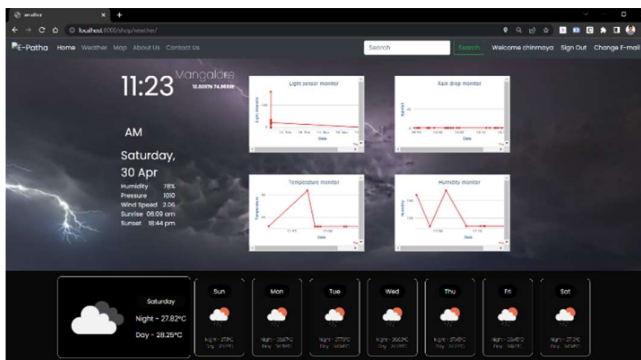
weather

localhost:8000/shop/weather/

E-Patha Home Weather Map About Us Contact Us

Search Search Welcome chinmaya Sign Out Change E-mail

11:23 Mangalore

12.9141°N 74.8560°E

AM

Saturday, 30 Apr

Humidity 78%
Pressure 1010
Wind Speed 3.06
Sunrise 06:09 am
Sunset 18:44 pm

Light sensor monitor

Rain drop monitor

Temperature monitor

Humidity monitor

Date

Saturday

Night - 27.82°C

Day - 28.25°C

Sun

Mon

Tue

Wed

Thu

Fri

Sat

Night - 27.82°C

Day - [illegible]